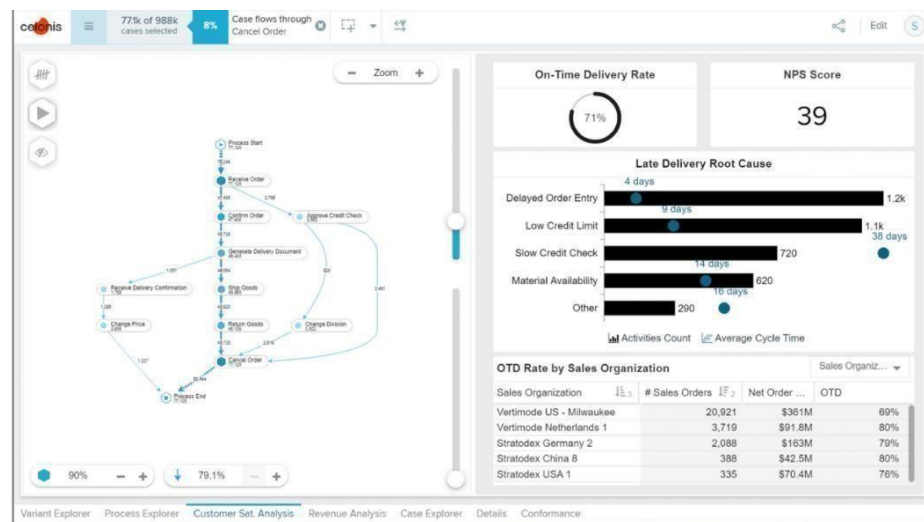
celonis

77.1k of 988k cases selected

8%

Case flows through Cancel Order

Edit

S

Zoom

Process Start

Receive Order

Confirm Order

Approve Credit Check

Generate Delivery Document

Receive Delivery Confirmation

Ship Goods

Change Price

Return Goods

Change Division

Cancel Order

Process End

90%

79.1%

On-Time Delivery Rate

71%

NPS Score

39

Late Delivery Root Cause

4 days

Delayed Order Entry

1.2k

9 days

Low Credit Limit

1.1k

38 days

Slow Credit Check

720

14 days

Material Availability

620

16 days

Other

290

Activities Count

Average Cycle Time

OTD Rate by Sales Organization

Sales Organiz...

| Sales Organization | # Sales Orders | Net Order ... | OTD |
|---|---|---|---|
| Vertimode US - Milwaukee | 20,921 | $361M | 69% |
| Vertimode Netherlands 1 | 3,719 | $91.8M | 80% |
| Stratodex Germany 2 | 2,088 | $163M | 79% |
| Stratodex China 8 | 388 | $42.5M | 80% |
| Stratodex USA 1 | 335 | $70.4M | 76% |

Variant Explorer Process Explorer Customer Sat. Analysis Revenue Analysis Case Explorer Details Conformance